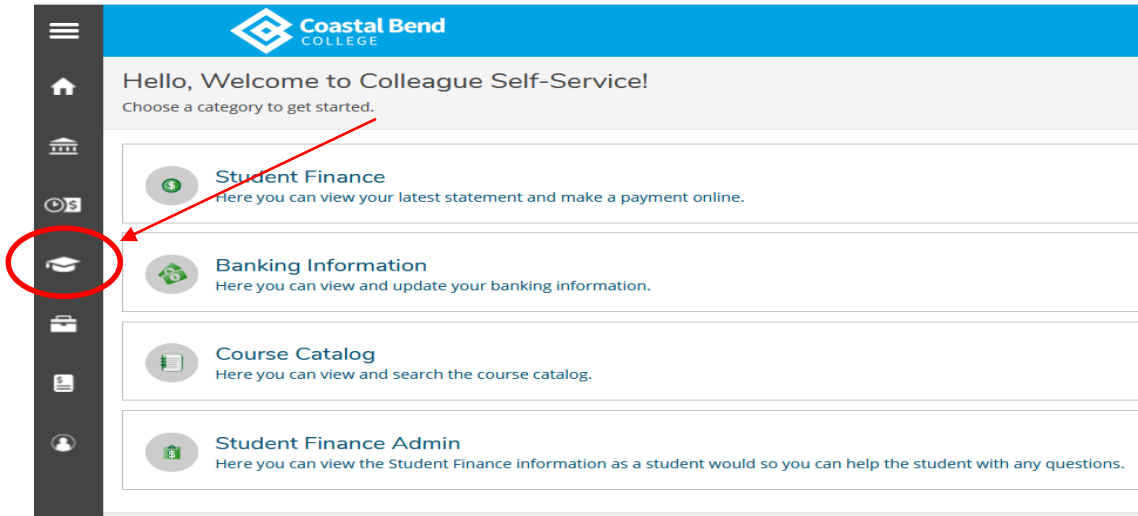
Coastal Bend
COLLEGE

Hello, Welcome to Colleague Self-Service!
Choose a category to get started.

Student Finance
Here you can view your latest statement and make a payment online.

Banking Information
Here you can view and update your banking information.

Course Catalog
Here you can view and search the course catalog.

Student Finance Admin
Here you can view the Student Finance information as a student would so you can help the student with any questions.